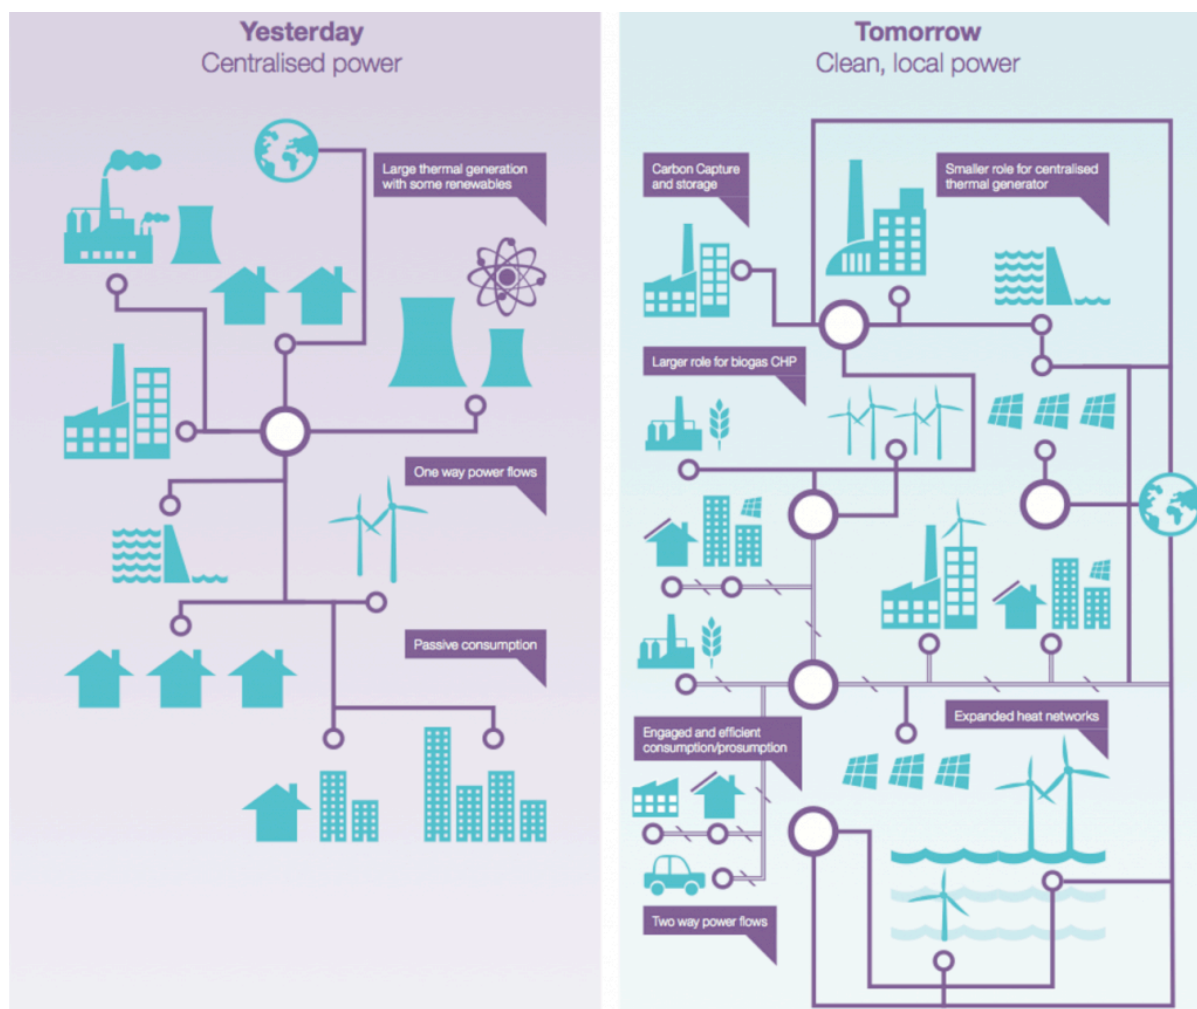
Yesterday
Centralised power

Large thermal generation with some renewables

One way power flows

Passive consumption

Tomorrow
Clean, local power

Carbon Capture and storage

Smaller role for centralised thermal generator

Larger role for biogas CHP

Engaged and efficient consumption/prosumption

Expanded heat networks

Two way power flows